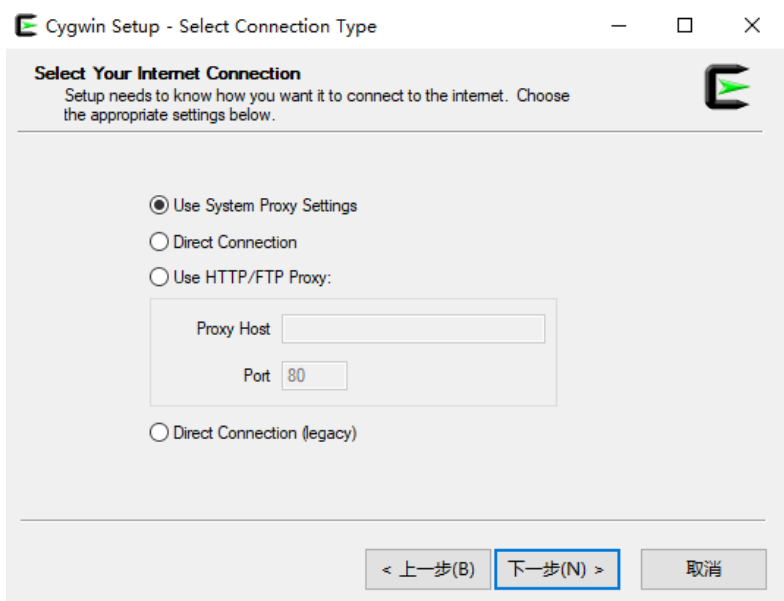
Cygwin Setup - Select Connection Type

Select Your Internet Connection
Setup needs to know how you want it to connect to the internet. Choose the appropriate settings below.

Use System Proxy Settings
Direct Connection
Use HTTP/FTP Proxy:
Proxy Host
Port 80
Direct Connection (legacy)

< 上一步(B)
下一步(N) >
取消